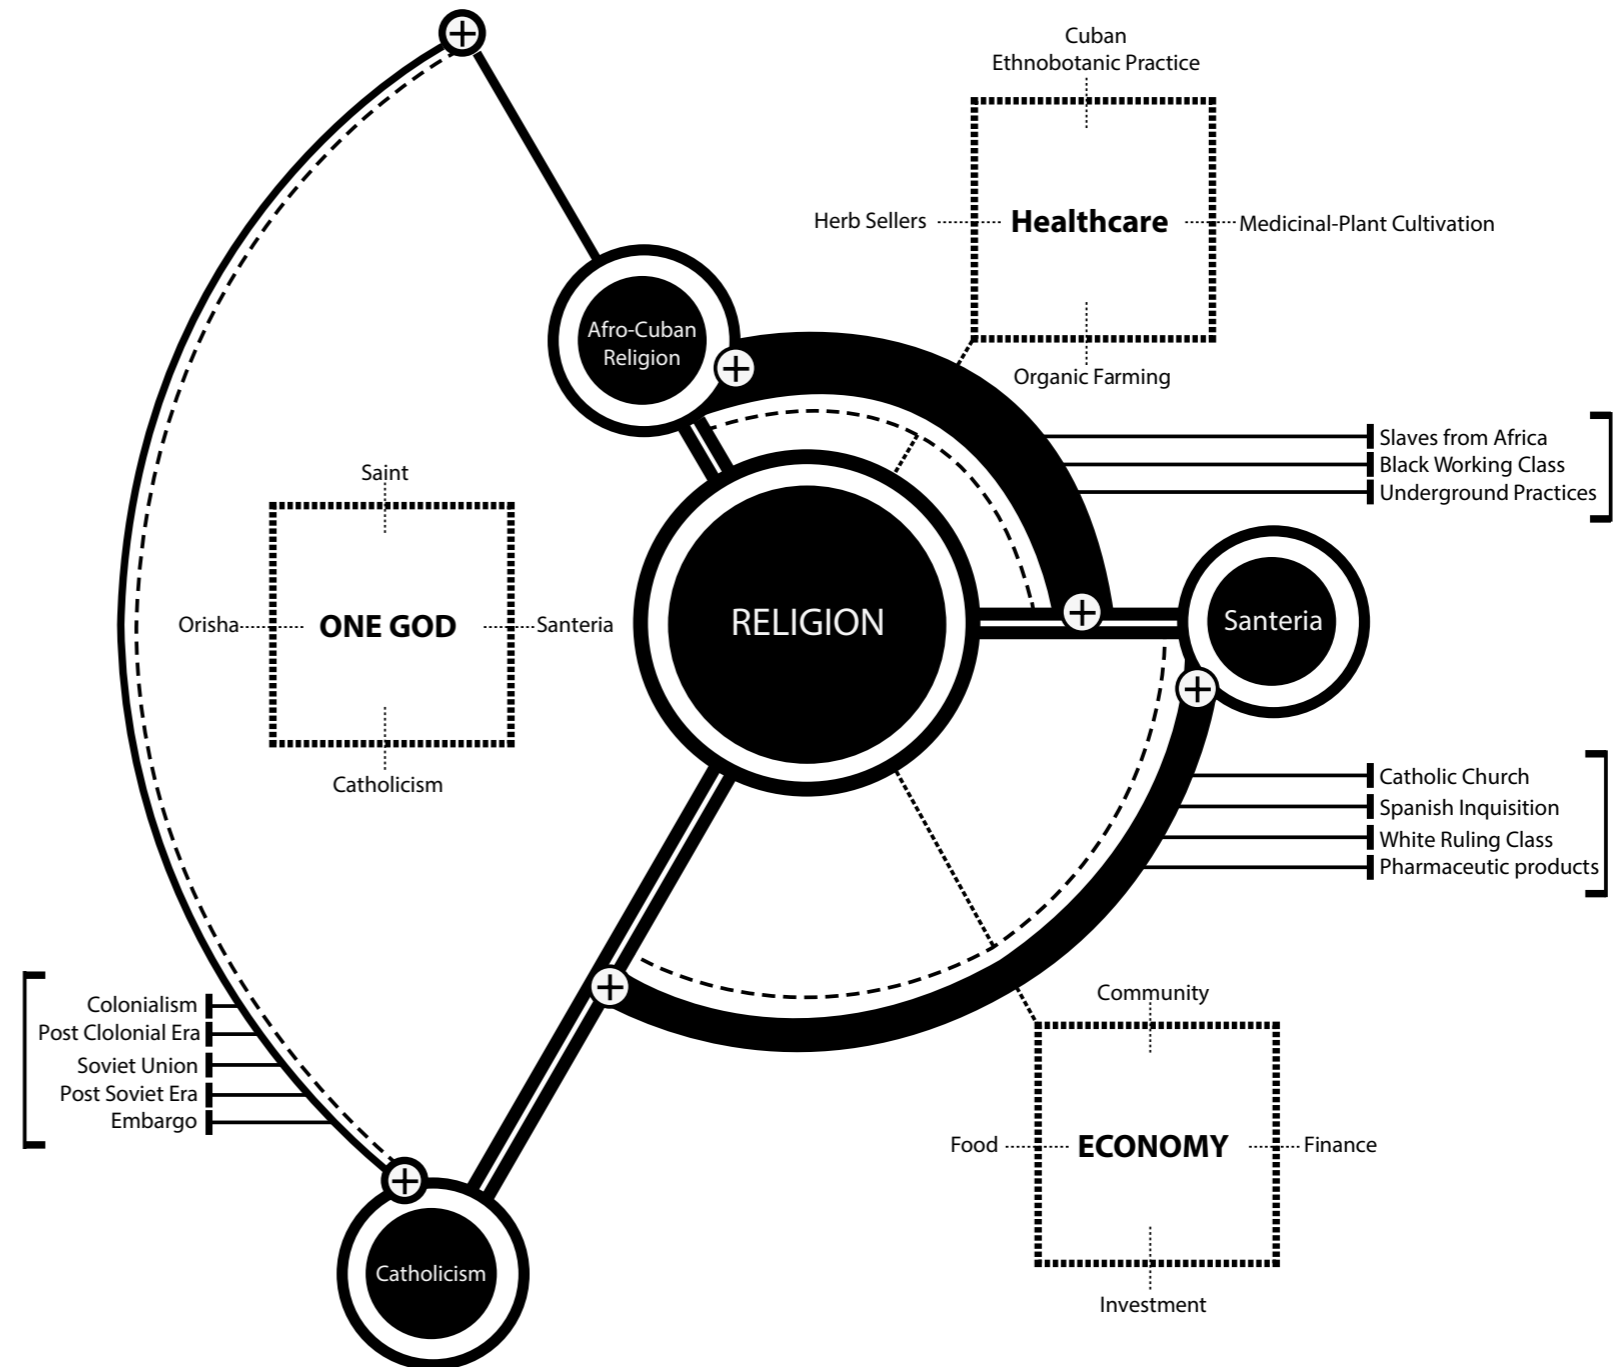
Cuban
Ethnobotanic Practice

Herb Sellers

Healthcare

Medicinal-Plant Cultivation

Organic Farming

Afro-Cuban Religion

Slaves from Africa
Black Working Class
Underground Practices

Saint

Orisha

ONE GOD

Santeria

Catholicism

RELIGION

Santeria

Catholic Church
Spanish Inquisition
White Ruling Class
Pharmaceutic products

Community

Colonialism
Post Clolonial Era
Soviet Union
Post Soviet Era
Embargo

Food

ECONOMY

Finance

Investment

Catholicism